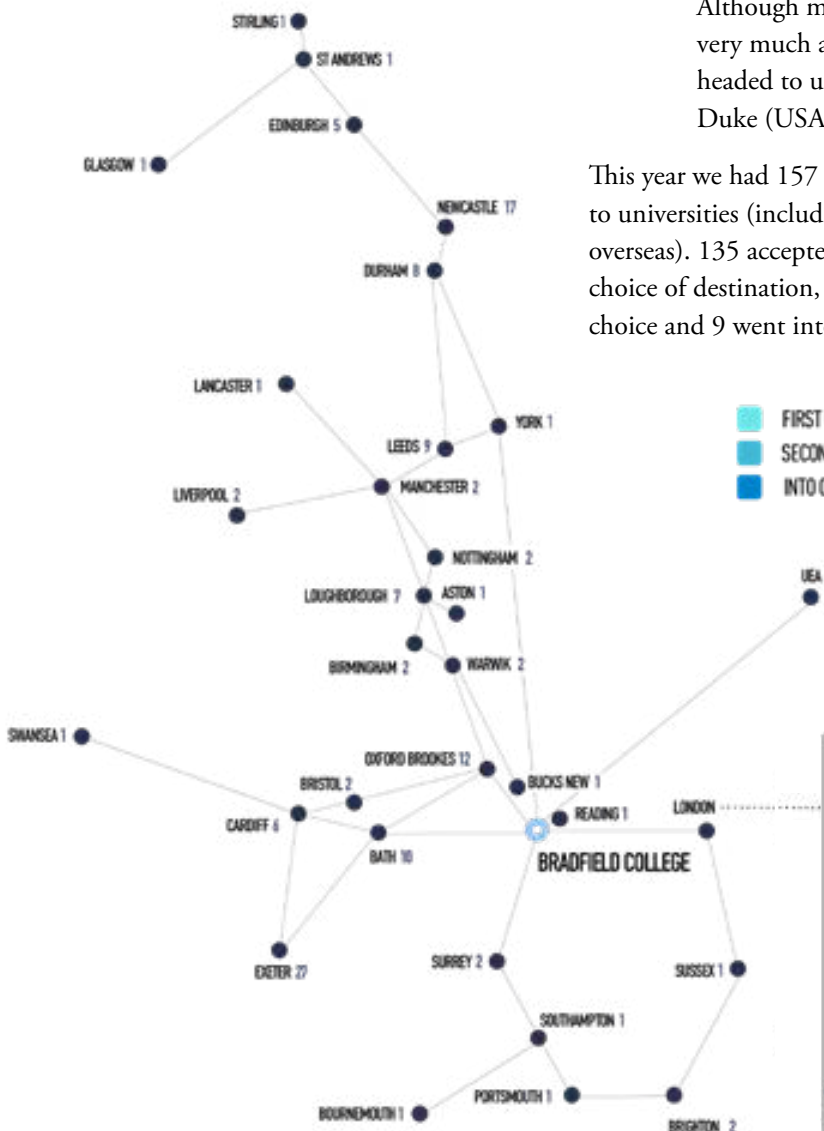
Although m
very much a
headed to u
Duke (USA

This year we had 157
to universities (includ
overseas). 135 accepte
choice of destination,
choice and 9 went int

FIRST
SECON
INTO C

STIRLING 1
ST ANDREWS 1
EDINBURGH 5
GLASGOW 1
NEWCASTLE 17
DURHAM 8
LANCASTER 1
YORK 1
LEEDS 9
LIVERPOOL 2
MANCHESTER 2
NOTTINGHAM 2
LOUGHBOROUGH 7
ASTON 1
UEA
BIRMINGHAM 2
WARWIK 2
SWANSEA 1
OXFORD BROOKES 12
BUCKS NEW 1
BRISTOL 2
READING 1
LONDON
CARDIFF 6
BATH 10
BRADFIELD COLLEGE
SURREY 2
SUSSEX 1
EXETER 27
SOUTHAMPTON 1
PORTSMOUTH 1
BOURNEMOUTH 1
BRIGHTON 2